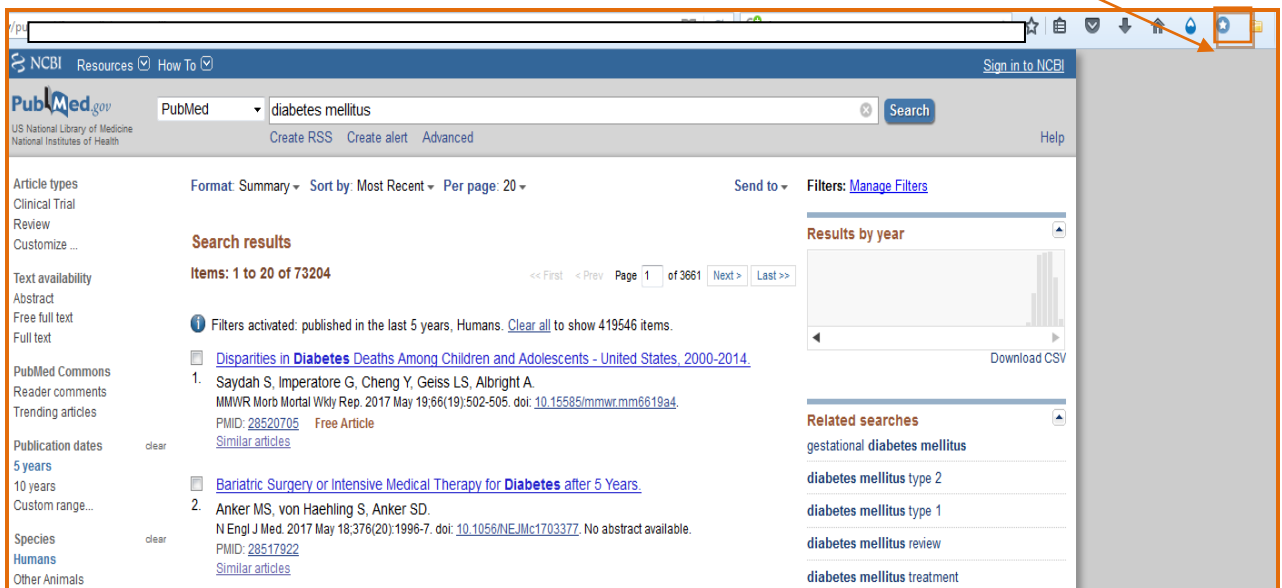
NCBI Resources How To

Sign in to NCBI

PubMed.gov
US National Library of Medicine
National Institutes of Health

PubMed
diabetes mellitus
Search
Create RSS Create alert Advanced
Help

Article types
Clinical Trial
Review
Customize ...

Text availability
Abstract
Free full text
Full text

PubMed Commons
Reader comments
Trending articles

Publication dates clear
5 years
10 years
Custom range...

Species clear
Humans
Other Animals

Format: Summary Sort by: Most Recent Per page: 20
Send to

Search results

Items: 1 to 20 of 73204

<< First < Prev Page 1 of 3661 Next > Last >>

Filters activated: published in the last 5 years, Humans. Clear all to show 419546 items.

Disparities in Diabetes Deaths Among Children and Adolescents - United States, 2000-2014.
1. Saydah S, Imperatore G, Cheng Y, Geiss LS, Albright A.
MMWR Morb Mortal Wkly Rep. 2017 May 19;66(19):502-505. doi: 10.15585/mmwr.mm6619a4.
PMID: 28520705 Free Article
Similar articles

Bariatric Surgery or Intensive Medical Therapy for Diabetes after 5 Years.
2. Anker MS, von Haehling S, Anker SD.
N Engl J Med. 2017 May 18;376(20):1996-7. doi: 10.1056/NEJMc1703377. No abstract available.
PMID: 28517922
Similar articles

Filters: Manage Filters

Results by year

Download CSV

Related searches
gestational diabetes mellitus
diabetes mellitus type 2
diabetes mellitus type 1
diabetes mellitus review
diabetes mellitus treatment